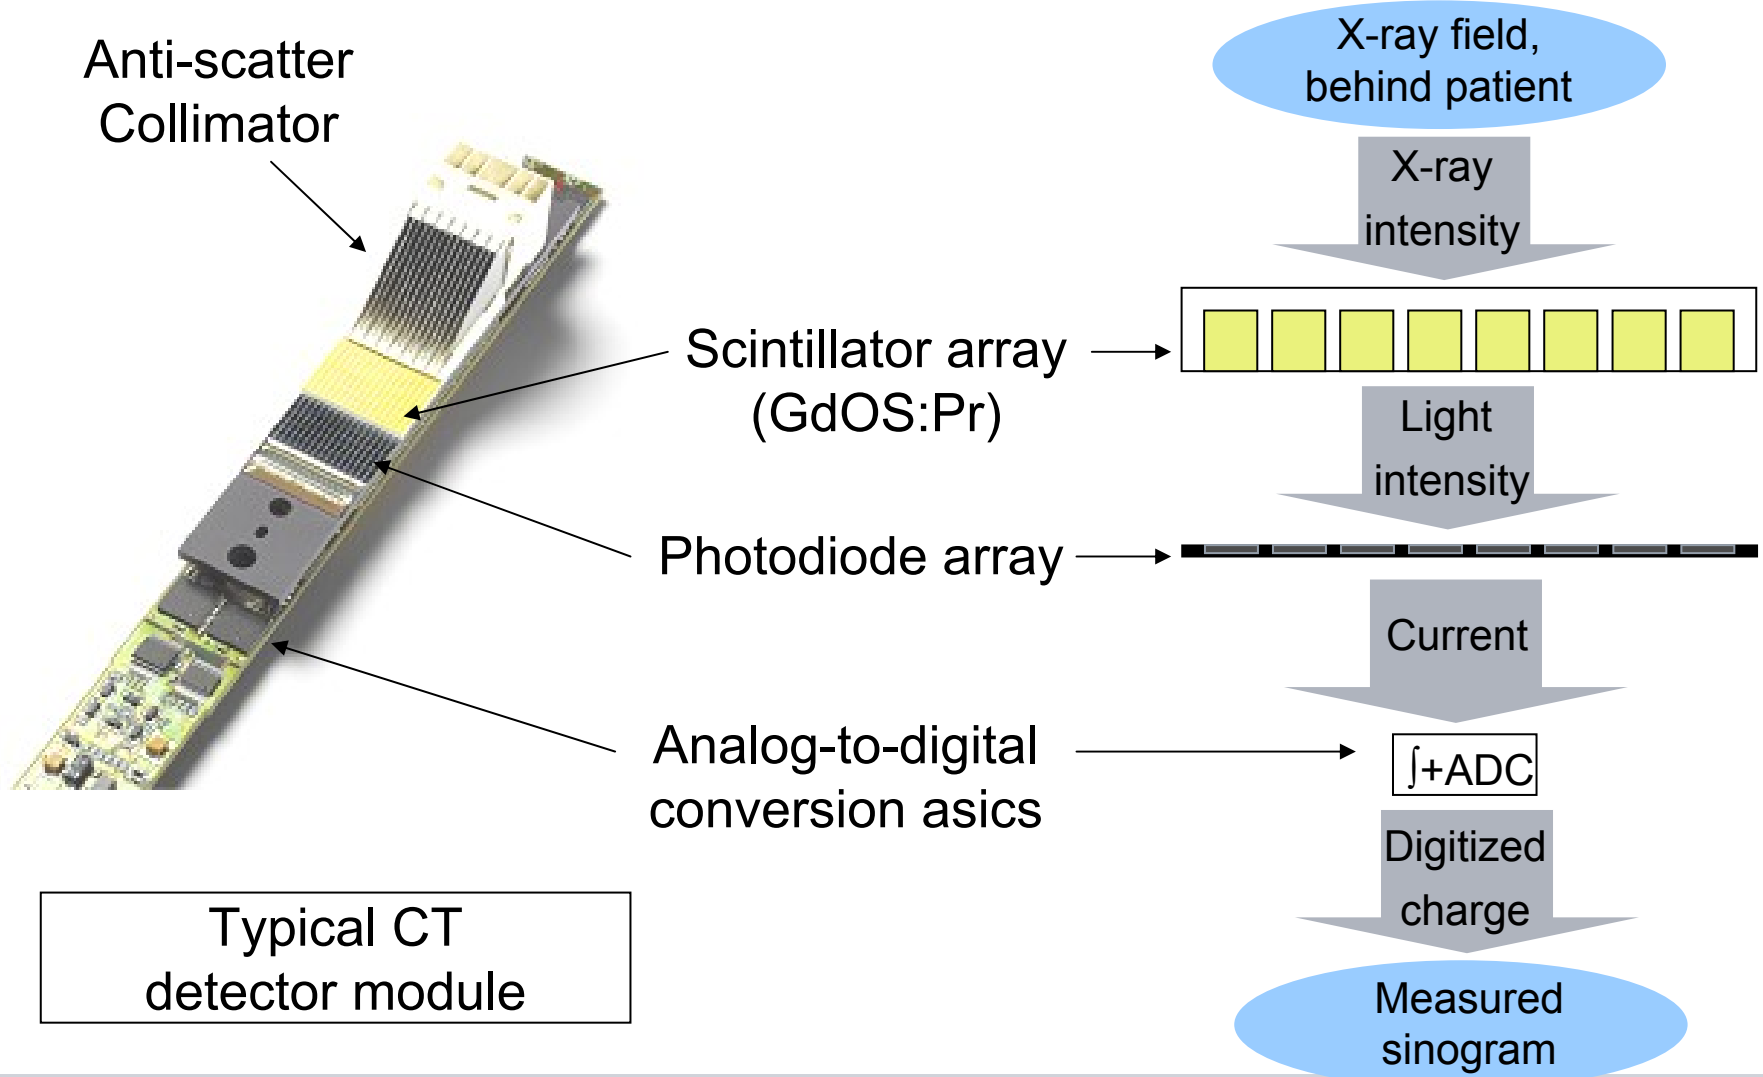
Anti-scatter Collimator

X-ray field, behind patient

X-ray intensity

Scintillator array (GdOS:Pr)

Light intensity

Photodiode array

Current

Analog-to-digital conversion asics

$\int$+ADC

Digitized charge

Typical CT detector module

Measured sinogram